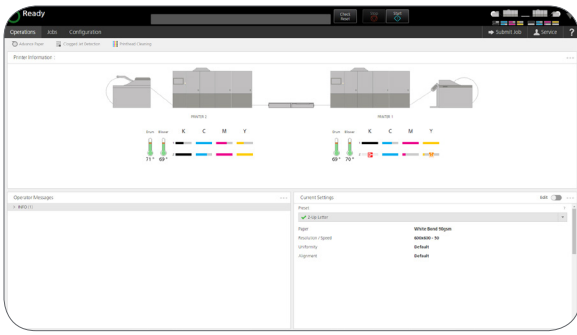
Ready

Check Now!

Stop

Start

Operations Jobs Configuration

Submit Job

Service

?

Advance Paper

Clogged Jet Detection

Printhead Cleaning

Printer Information

PRINTER 2

PRINTER 1

Drum Blower

K C M Y

71° 69°

Drum Blower

K C M Y

69° 70°

Operator Messages

INFO (1)

Current Settings

Add

Preset

2-Up Letter

| | |
|---|---|
| Paper | White Bond 50gsm |
| Resolution / Speed | 600X600 - 50 |
| Uniformity | Default |
| Alignment | Default |